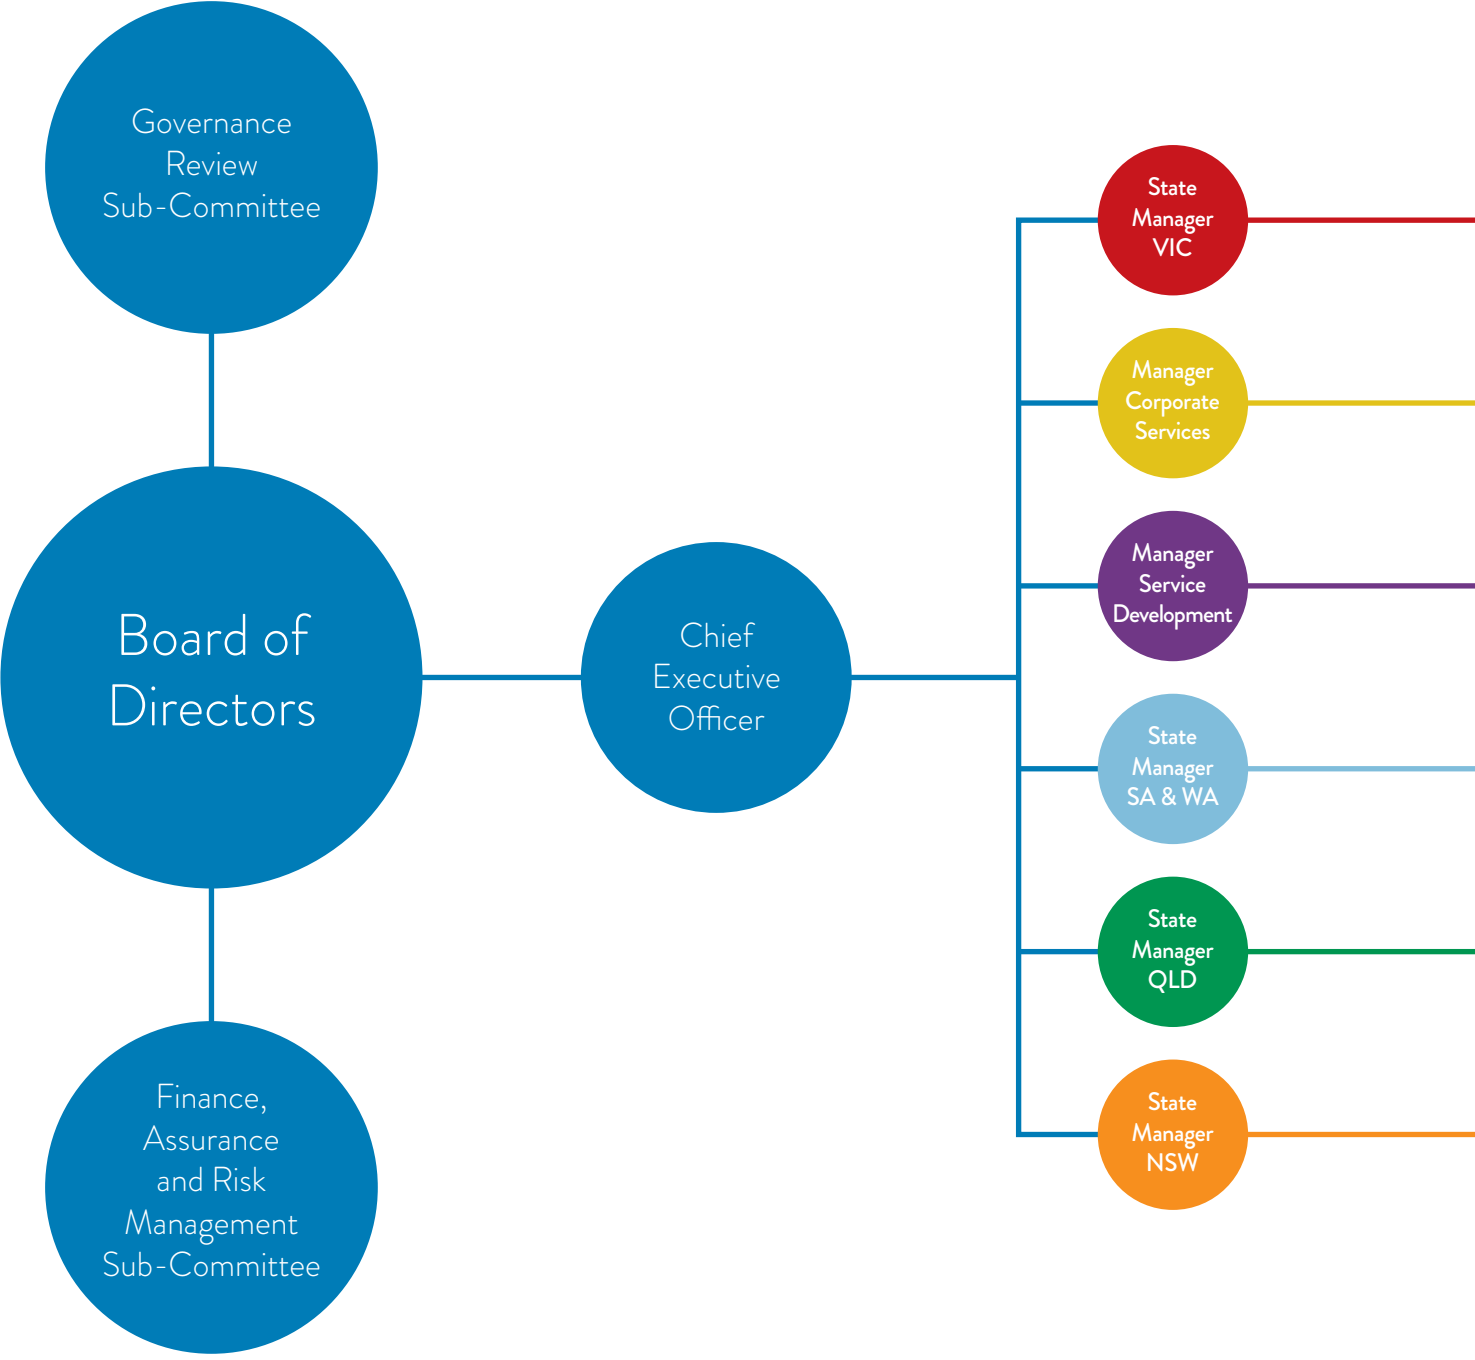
Governance Review Sub-Committee

Board of Directors

Finance, Assurance and Risk Management Sub-Committee

Chief Executive Officer

State Manager VIC

Manager Corporate Services

Manager Service Development

State Manager SA & WA

State Manager QLD

State Manager NSW